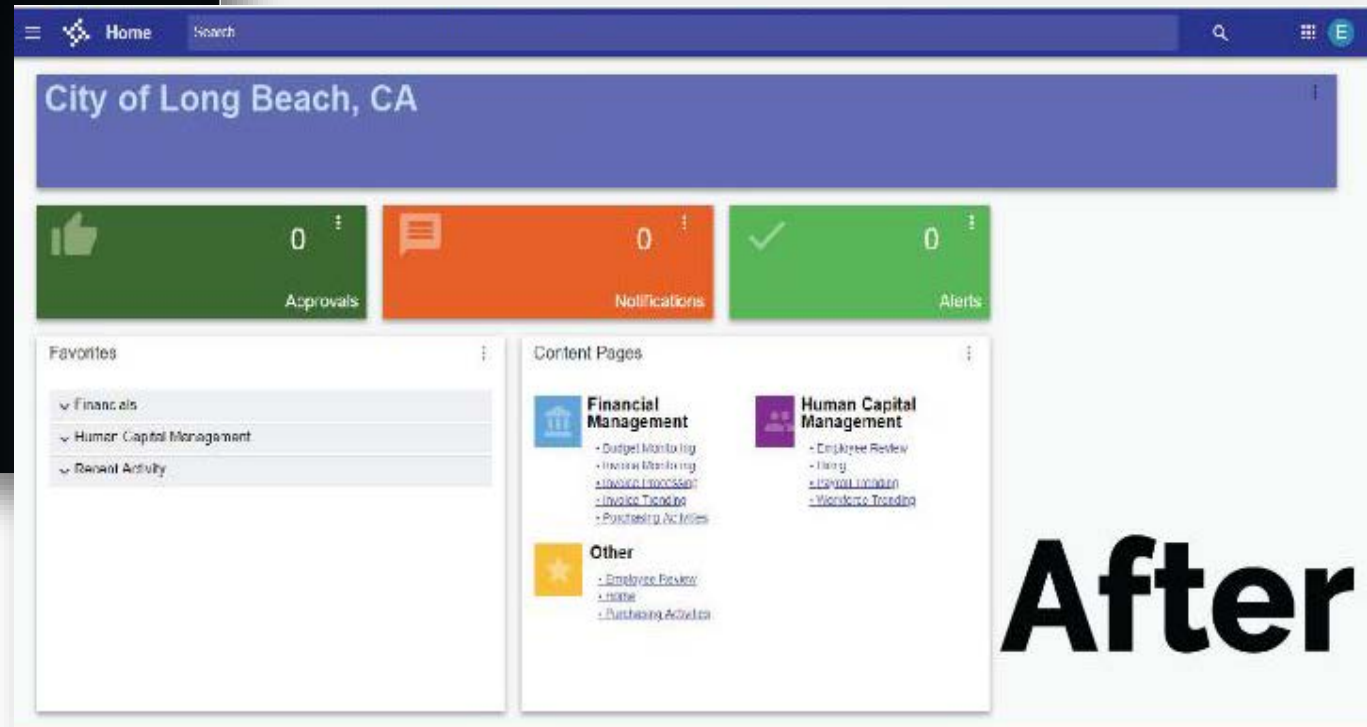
Home

Search

E

City of Long Beach, CA

0
Approvals

0
Notifications

0
Alerts

Favorites

Financials

Human Capital Management

Recent Activity

Content Pages

Financial Management

- Budget Monitoring
- Income Monitoring
- Invoice Processing
- Invoice Trending
- Purchasing Activities

Human Capital Management

- Employee Review
- Hiring
- Payroll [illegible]
- Workforce Trending

Other

- Employee Review
- Home
- Purchasing Activities

After